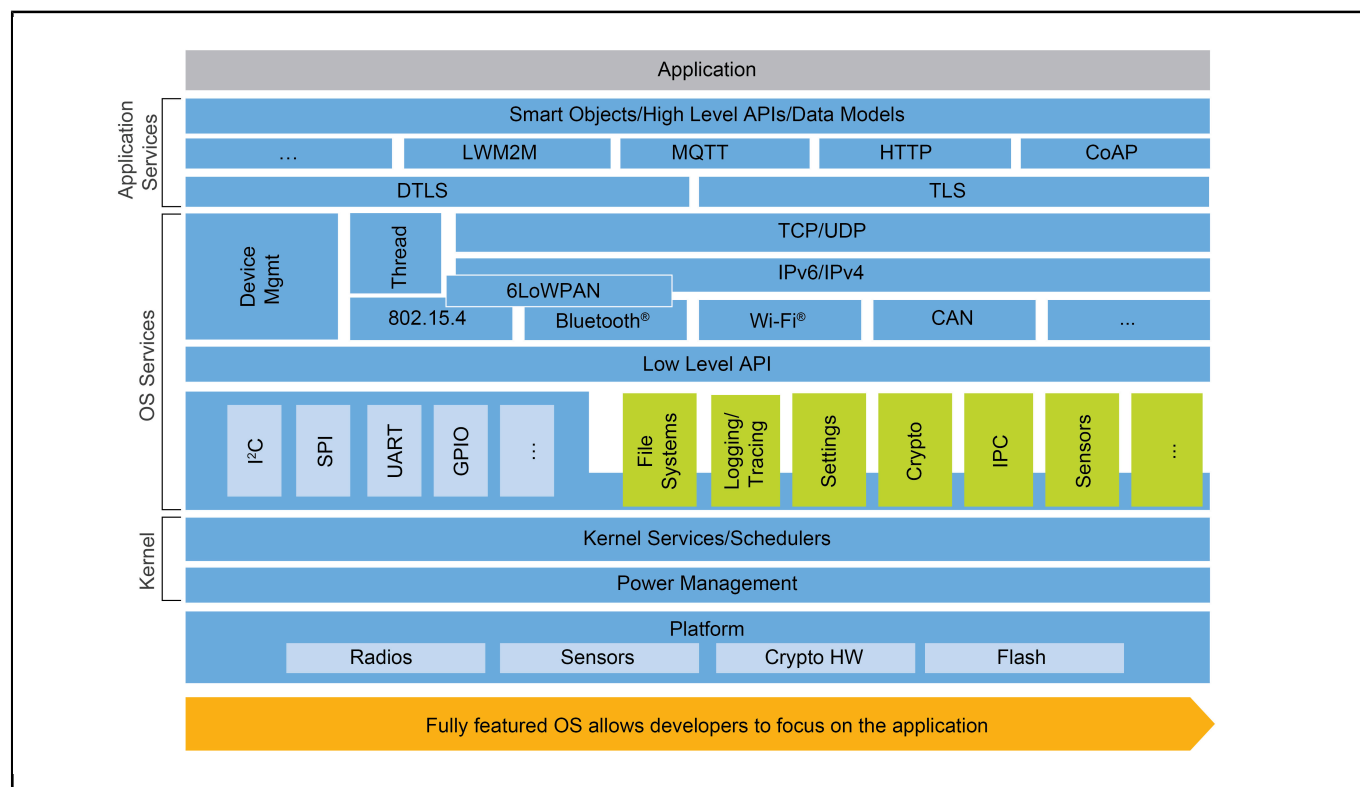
Application

Application Services

Smart Objects/High Level APIs/Data Models

…
LWM2M
MQTT
HTTP
CoAP

DTLS
TLS

OS Services

Device Mgmt

Thread

TCP/UDP

IPv6/IPv4

6LoWPAN

802.15.4
Bluetooth®
Wi-Fi®
CAN
…

Low Level API

I$^2$C
SPI
UART
GPIO
…

File Systems
Logging/ Tracing
Settings
Crypto
IPC
Sensors
…

Kernel

Kernel Services/Schedulers

Power Management

Platform

Radios
Sensors
Crypto HW
Flash

Fully featured OS allows developers to focus on the application